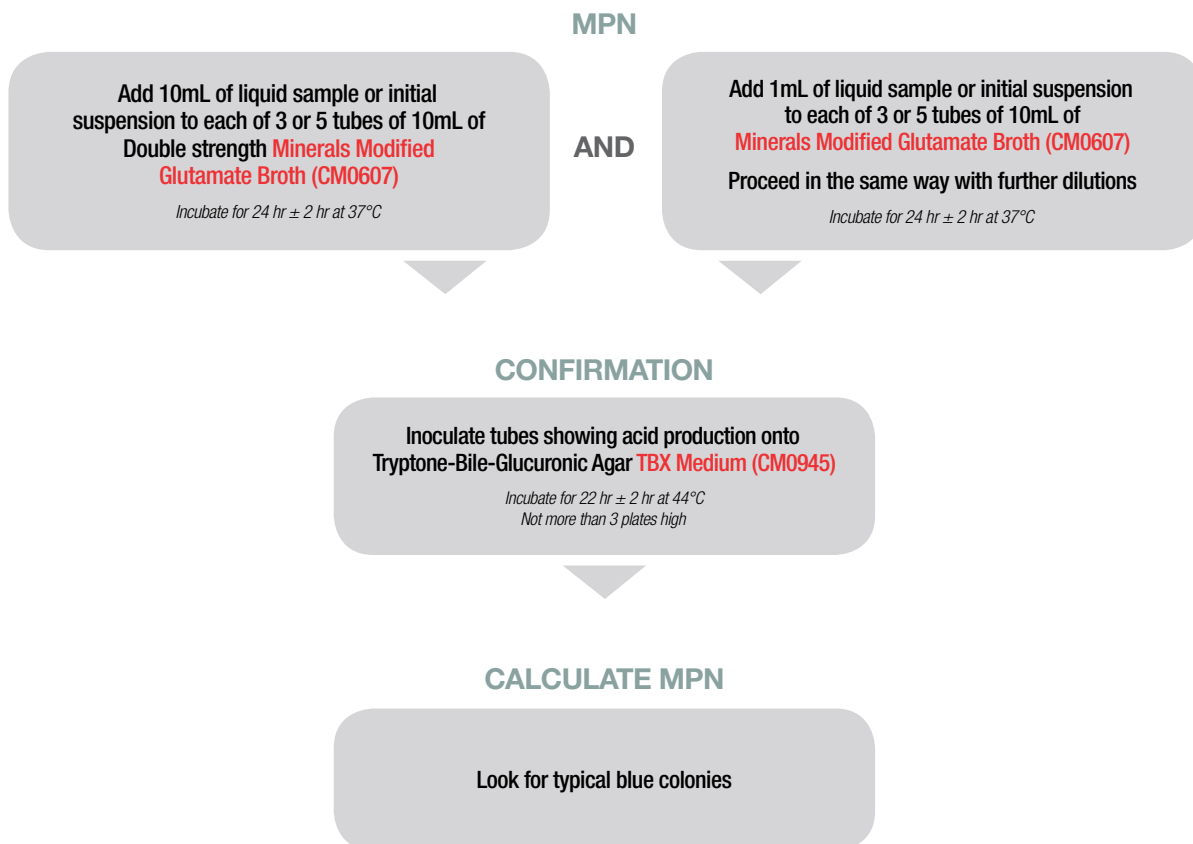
MPN

Add 10mL of liquid sample or initial suspension to each of 3 or 5 tubes of 10mL of Double strength Minerals Modified Glutamate Broth (CM0607)

Incubate for 24 hr ± 2 hr at 37°C

AND

Add 1mL of liquid sample or initial suspension to each of 3 or 5 tubes of 10mL of Minerals Modified Glutamate Broth (CM0607)

Proceed in the same way with further dilutions

Incubate for 24 hr ± 2 hr at 37°C

CONFIRMATION

Inoculate tubes showing acid production onto Tryptone-Bile-Glucuronic Agar TBX Medium (CM0945)

Incubate for 22 hr ± 2 hr at 44°C
Not more than 3 plates high

CALCULATE MPN

Look for typical blue colonies